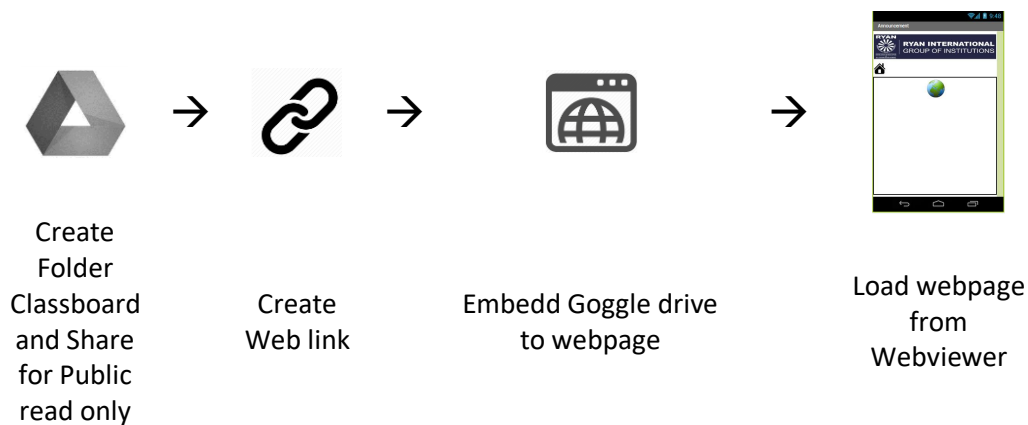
→ → →

9:48

Announcement

RYAN

RYAN INTERNATIONAL
GROUP OF INSTITUTIONS

Create Folder Classboard and Share for Public read only

Create Web link

Embedd Goggle drive to webpage

Load webpage from Webviewer